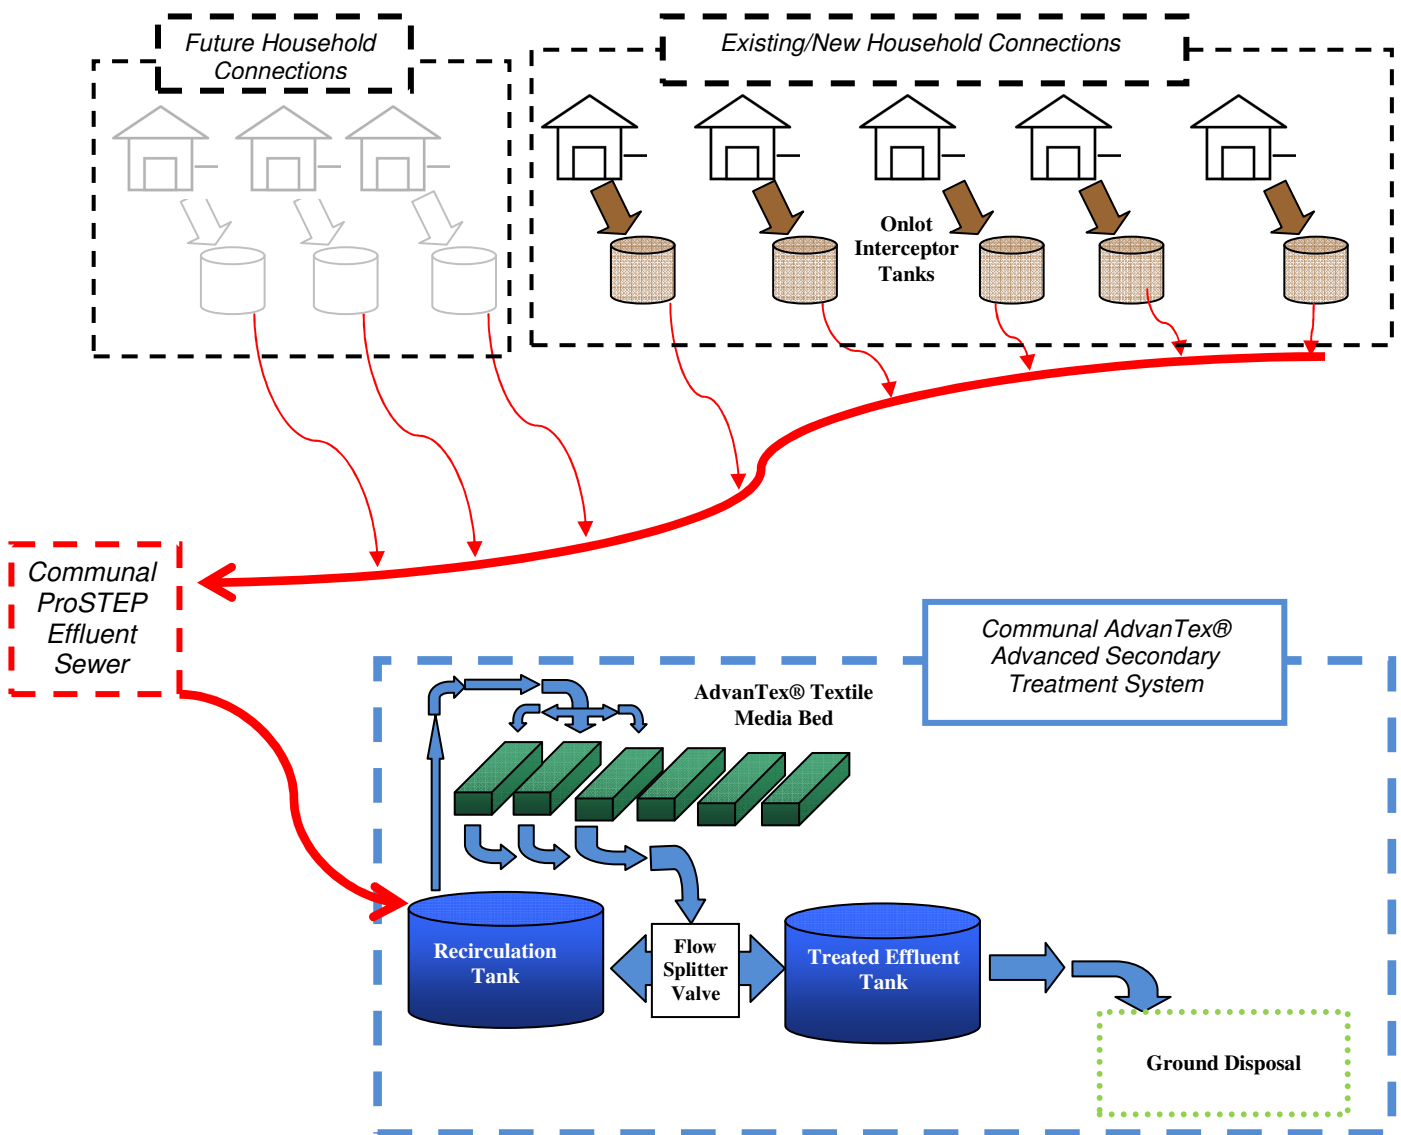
Future Household Connections

Existing/New Household Connections

Onlot Interceptor Tanks

Communal ProSTEP Effluent Sewer

Communal AdvanTex® Advanced Secondary Treatment System

AdvanTex® Textile Media Bed

Recirculation Tank

Flow Splitter Valve

Treated Effluent Tank

Ground Disposal